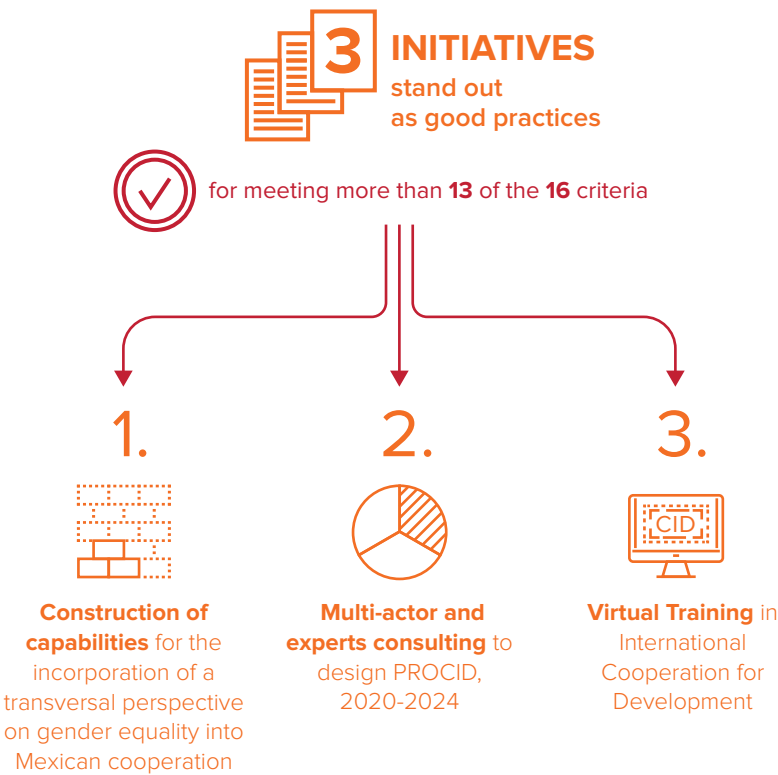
3 INITIATIVES stand out as good practices

for meeting more than 13 of the 16 criteria

1.

Construction of capabilities for the incorporation of a transversal perspective on gender equality into Mexican cooperation

2.

Multi-actor and experts consulting to design PROCID, 2020-2024

3.

CID

Virtual Training in International Cooperation for Development